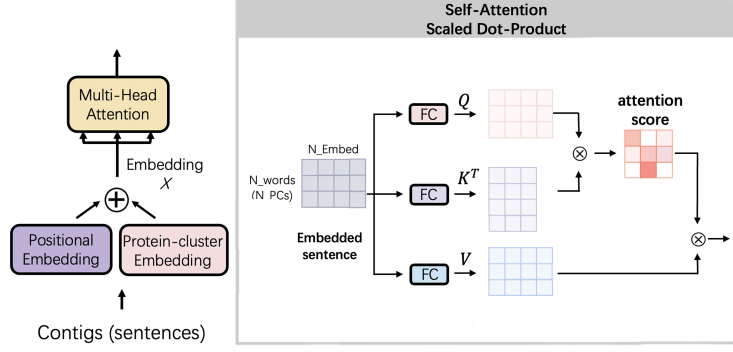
Multi-Head Attention

Embedding
$X$

$\oplus$

Positional Embedding

Protein-cluster Embedding

Contigs (sentences)

Self-Attention
Scaled Dot-Product

N_Embed

N_words (N PCs)

Embedded sentence

FC

$Q$

FC

$K^T$

FC

$V$

$\otimes$

attention score

$\otimes$